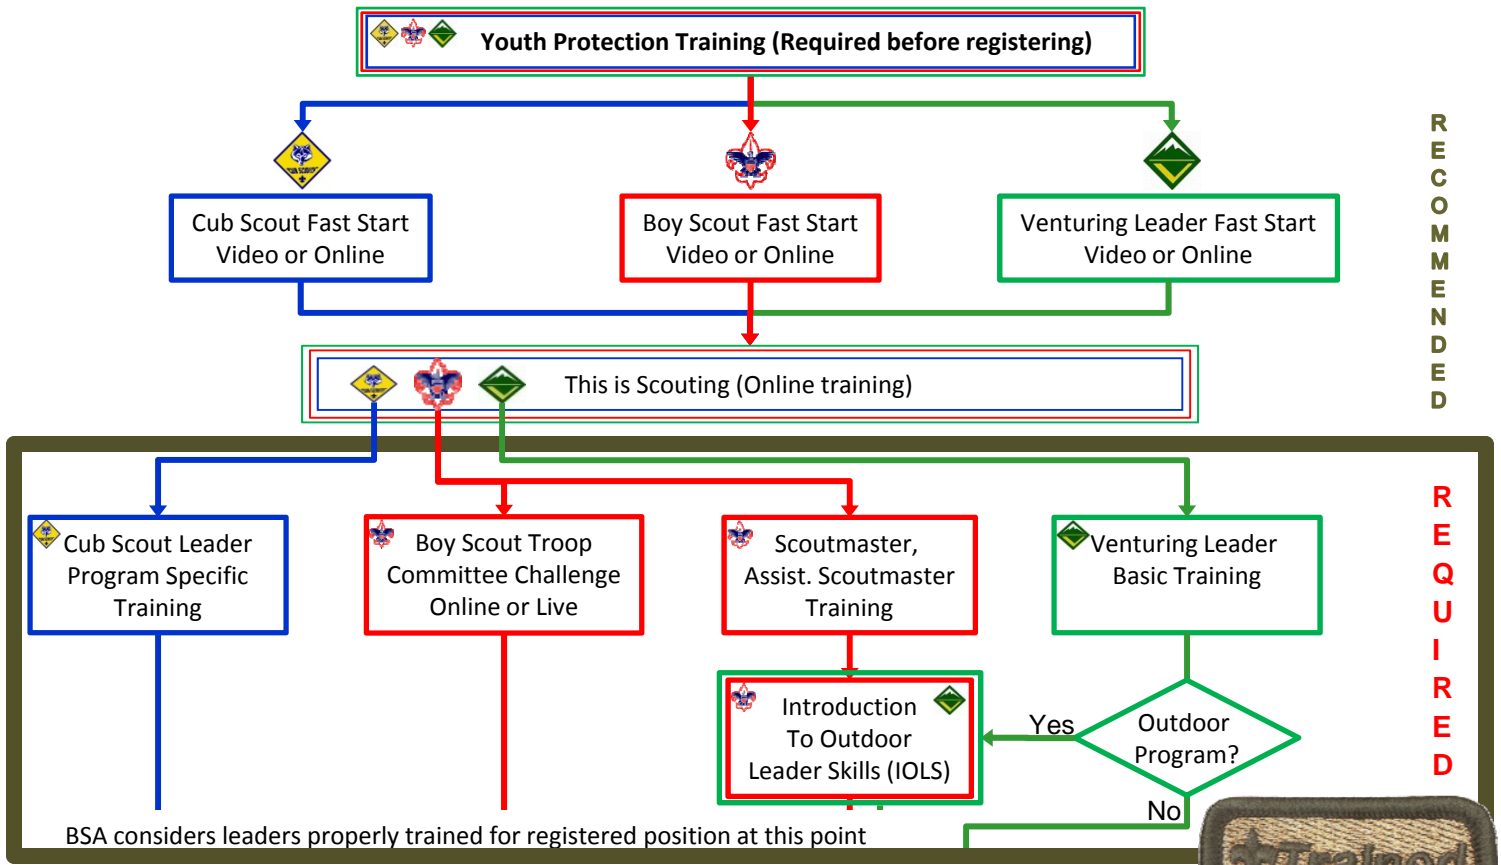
Youth Protection Training (Required before registering)

RECOMMENDED

Cub Scout Fast Start Video or Online

Boy Scout Fast Start Video or Online

Venturing Leader Fast Start Video or Online

This is Scouting (Online training)

REQUIRED

Cub Scout Leader Program Specific Training

Boy Scout Troop Committee Challenge Online or Live

Scoutmaster, Assist. Scoutmaster Training

Venturing Leader Basic Training

Introduction To Outdoor Leader Skills (IOLS)

Yes

Outdoor Program?

No

BSA considers leaders properly trained for registered position at this point

Trained